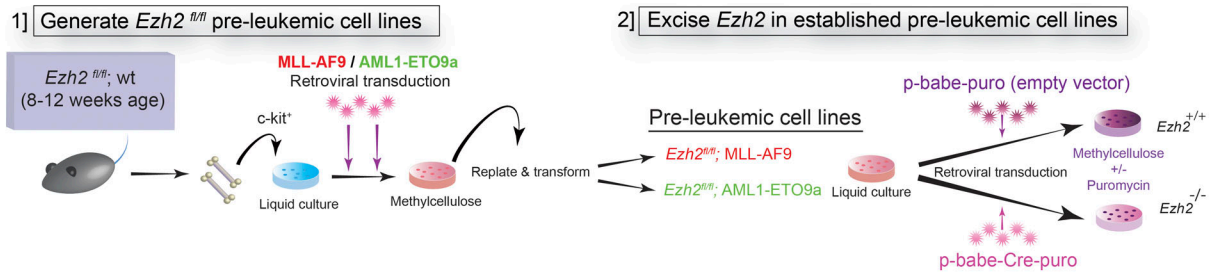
1] Generate $Ezh2^{fl/fl}$ pre-leukemic cell lines

2] Excise $Ezh2$ in established pre-leukemic cell lines

$Ezh2^{fl/fl}$; wt (8-12 weeks age)

MLL-AF9 / AML1-ETO9a
Retroviral transduction

c-kit$^{+}$

Liquid culture

Methylcellulose

Replate & transform

Pre-leukemic cell lines

$Ezh2^{fl/fl}$; MLL-AF9

$Ezh2^{fl/fl}$; AML1-ETO9a

Liquid culture

p-babe-puro (empty vector)

Retroviral transduction

$Ezh2^{+/+}$

Methylcellulose +/- Puromycin

$Ezh2^{-/-}$

p-babe-Cre-puro